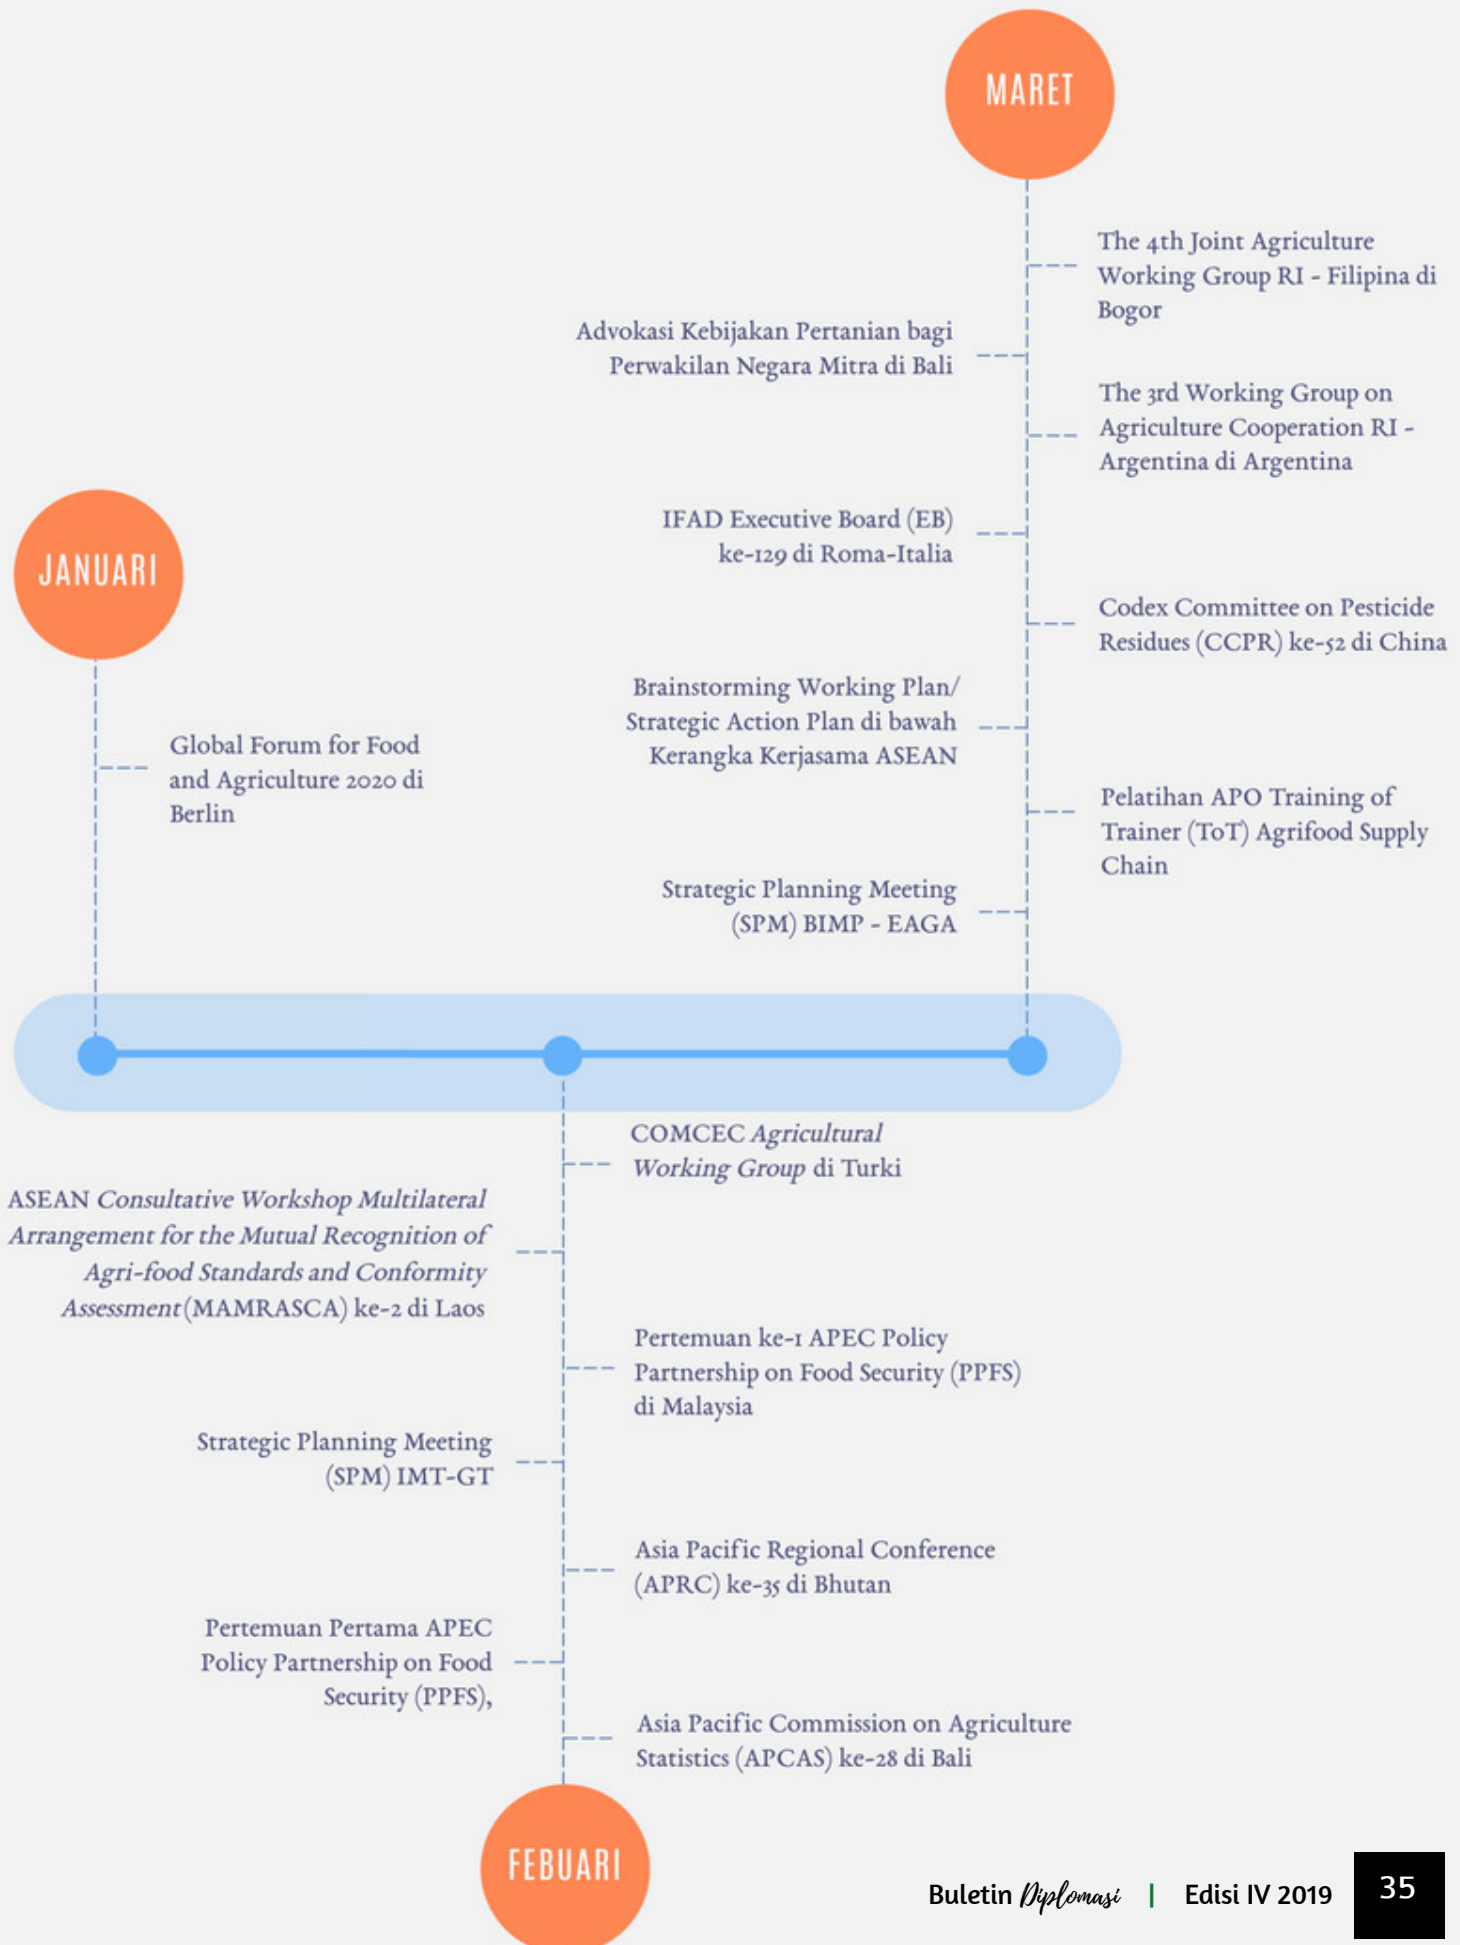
MARET

The 4th Joint Agriculture Working Group RI - Filipina di Bogor

Advokasi Kebijakan Pertanian bagi Perwakilan Negara Mitra di Bali

The 3rd Working Group on Agriculture Cooperation RI - Argentina di Argentina

IFAD Executive Board (EB) ke-129 di Roma-Italia

Codex Committee on Pesticide Residues (CCPR) ke-52 di China

Brainstorming Working Plan/ Strategic Action Plan di bawah Kerangka Kerjasama ASEAN

Pelatihan APO Training of Trainer (ToT) Agrifood Supply Chain

Strategic Planning Meeting (SPM) BIMP - EAGA

JANUARI

Global Forum for Food and Agriculture 2020 di Berlin

COMCEC *Agricultural Working Group* di Turki

ASEAN *Consultative Workshop Multilateral Arrangement for the Mutual Recognition of Agri-food Standards and Conformity Assessment* (MAMRASCA) ke-2 di Laos

Pertemuan ke-1 APEC Policy Partnership on Food Security (PPFS) di Malaysia

Strategic Planning Meeting (SPM) IMT-GT

Asia Pacific Regional Conference (APRC) ke-35 di Bhutan

Pertemuan Pertama APEC Policy Partnership on Food Security (PPFS),

Asia Pacific Commission on Agriculture Statistics (APCAS) ke-28 di Bali

FEBUARI

Buletin Diplomasi | Edisi IV 2019 35